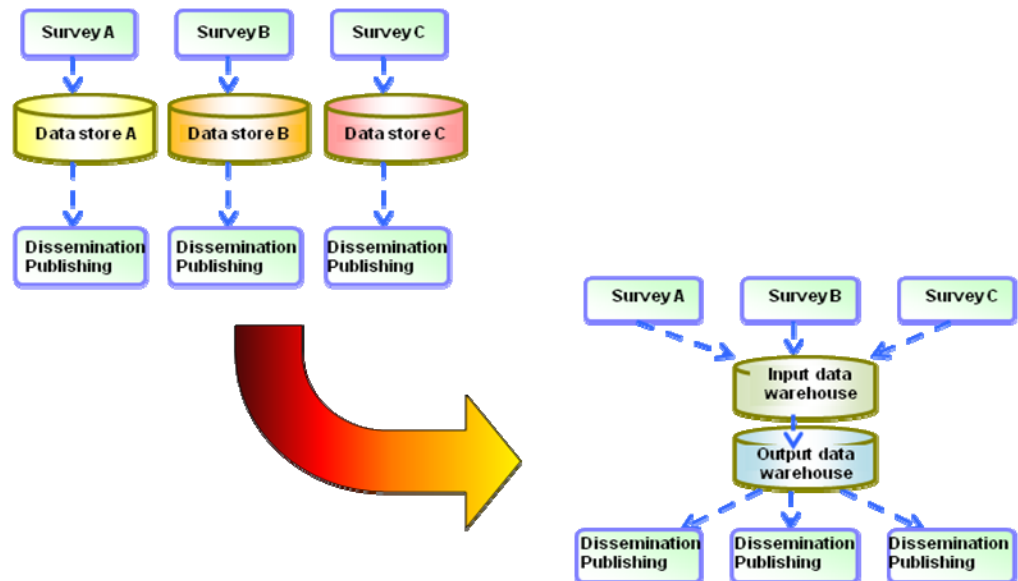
Survey A

Survey B

Survey C

Data store A

Data store B

Data store C

Dissemination Publishing

Dissemination Publishing

Dissemination Publishing

Survey A

Survey B

Survey C

Input data warehouse

Output data warehouse

Dissemination Publishing

Dissemination Publishing

Dissemination Publishing